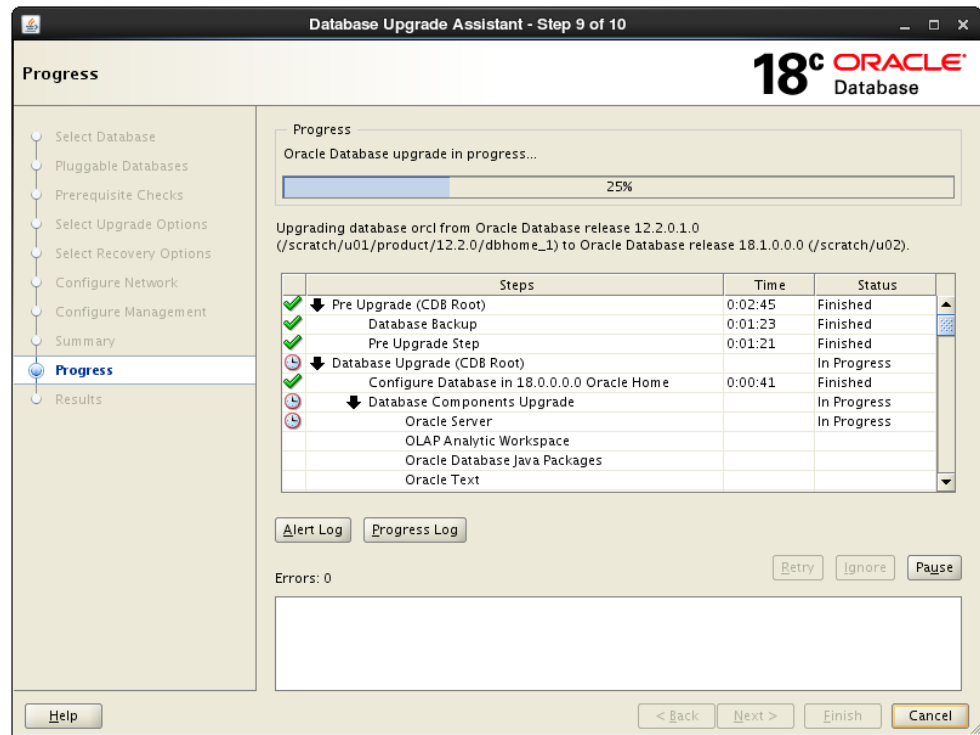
Database Upgrade Assistant - Step 9 of 10

Progress

18c ORACLE Database

Select Database
Pluggable Databases
Prerequisite Checks
Select Upgrade Options
Select Recovery Options
Configure Network
Configure Management
Summary
Progress
Results

Progress

Oracle Database upgrade in progress...

25%

Upgrading database orcl from Oracle Database release 12.2.0.1.0 (/scratch/u01/product/12.2.0/dbhome_1) to Oracle Database release 18.1.0.0.0 (/scratch/u02).

| | Steps | Time | Status |
|---|---|---|---|
| | Pre Upgrade (CDB Root) | 0:02:45 | Finished |
| | Database Backup | 0:01:23 | Finished |
| | Pre Upgrade Step | 0:01:21 | Finished |
| | Database Upgrade (CDB Root) | | In Progress |
| | Configure Database in 18.0.0.0.0 Oracle Home | 0:00:41 | Finished |
| | Database Components Upgrade | | In Progress |
| | Oracle Server | | In Progress |
| | OLAP Analytic Workspace | | |
| | Oracle Database Java Packages | | |
| | Oracle Text | | |

Alert Log Progress Log

Retry Ignore Pause

Errors: 0

Help

< Back Next > Finish Cancel